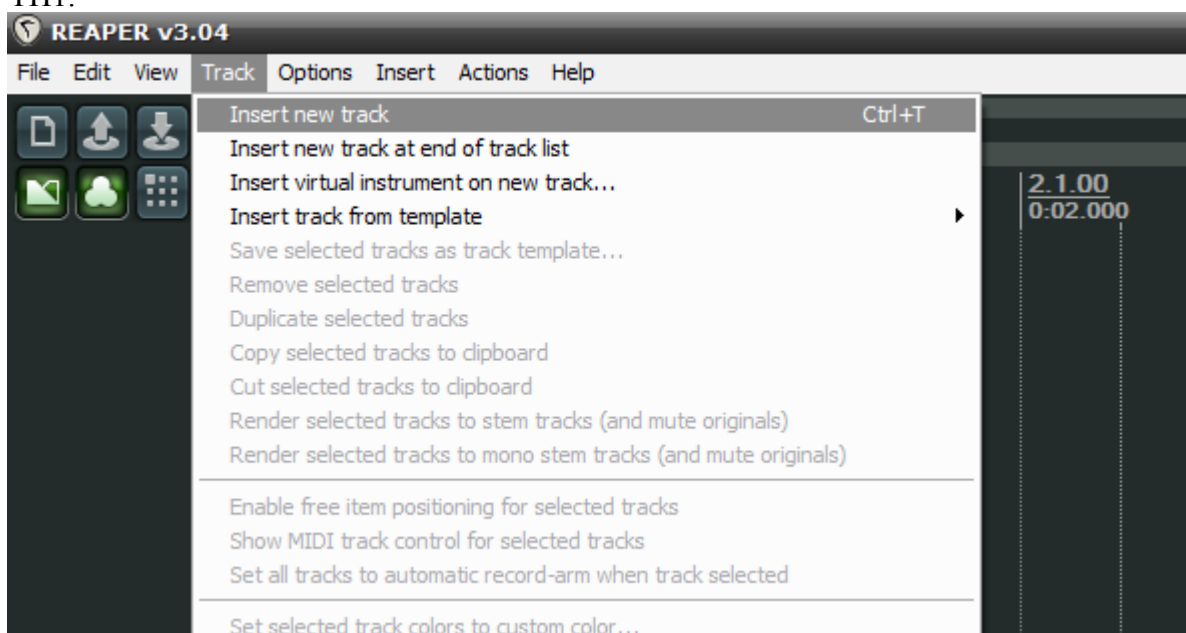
REAPER v3.04

File Edit View Track Options Insert Actions Help

Insert new track Ctrl+T
Insert new track at end of track list
Insert virtual instrument on new track...
Insert track from template
Save selected tracks as track template...
Remove selected tracks
Duplicate selected tracks
Copy selected tracks to clipboard
Cut selected tracks to clipboard
Render selected tracks to stem tracks (and mute originals)
Render selected tracks to mono stem tracks (and mute originals)

Enable free item positioning for selected tracks
Show MIDI track control for selected tracks
Set all tracks to automatic record-arm when track selected

Set selected track colors to custom color...

2.1.00
0:02.000